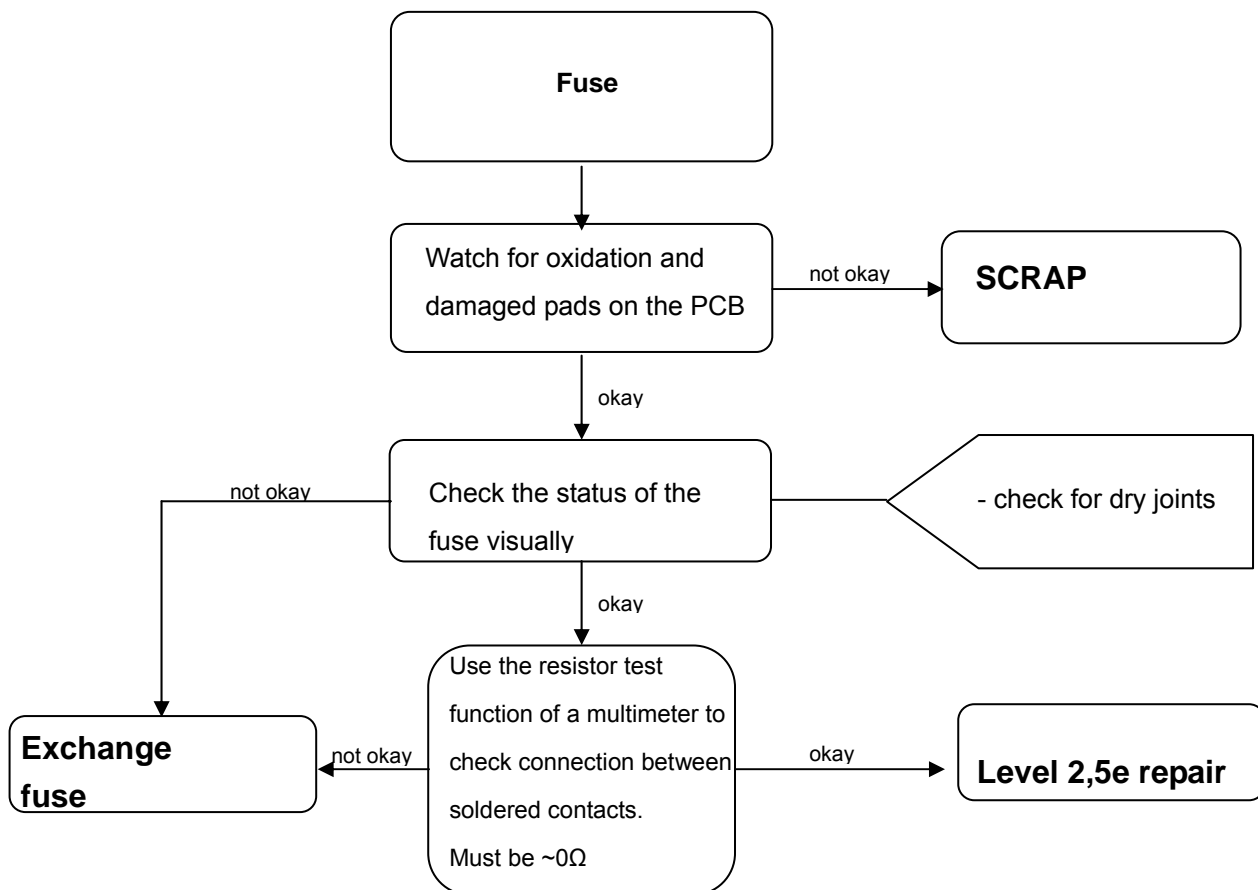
Fuse

Watch for oxidation and damaged pads on the PCB

not okay

SCRAP

okay

not okay

Check the status of the fuse visually

- check for dry joints

okay

Exchange fuse

not okay

Use the resistor test function of a multimeter to check connection between soldered contacts. Must be ~0Ω

okay

Level 2,5e repair